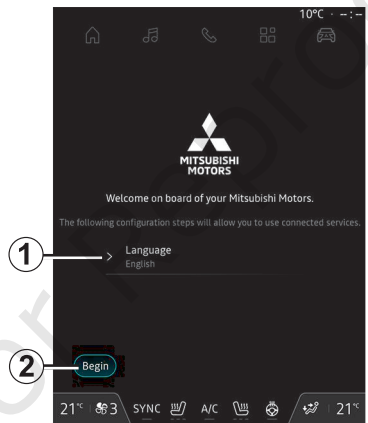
10°C · --:--

MITSUBISHI
MOTORS

Welcome on board of your Mitsubishi Motors.

The following configuration steps will allow you to use connected services.

1

Language
English

2

Begin

21°c 3 SYNC A/C 21°c